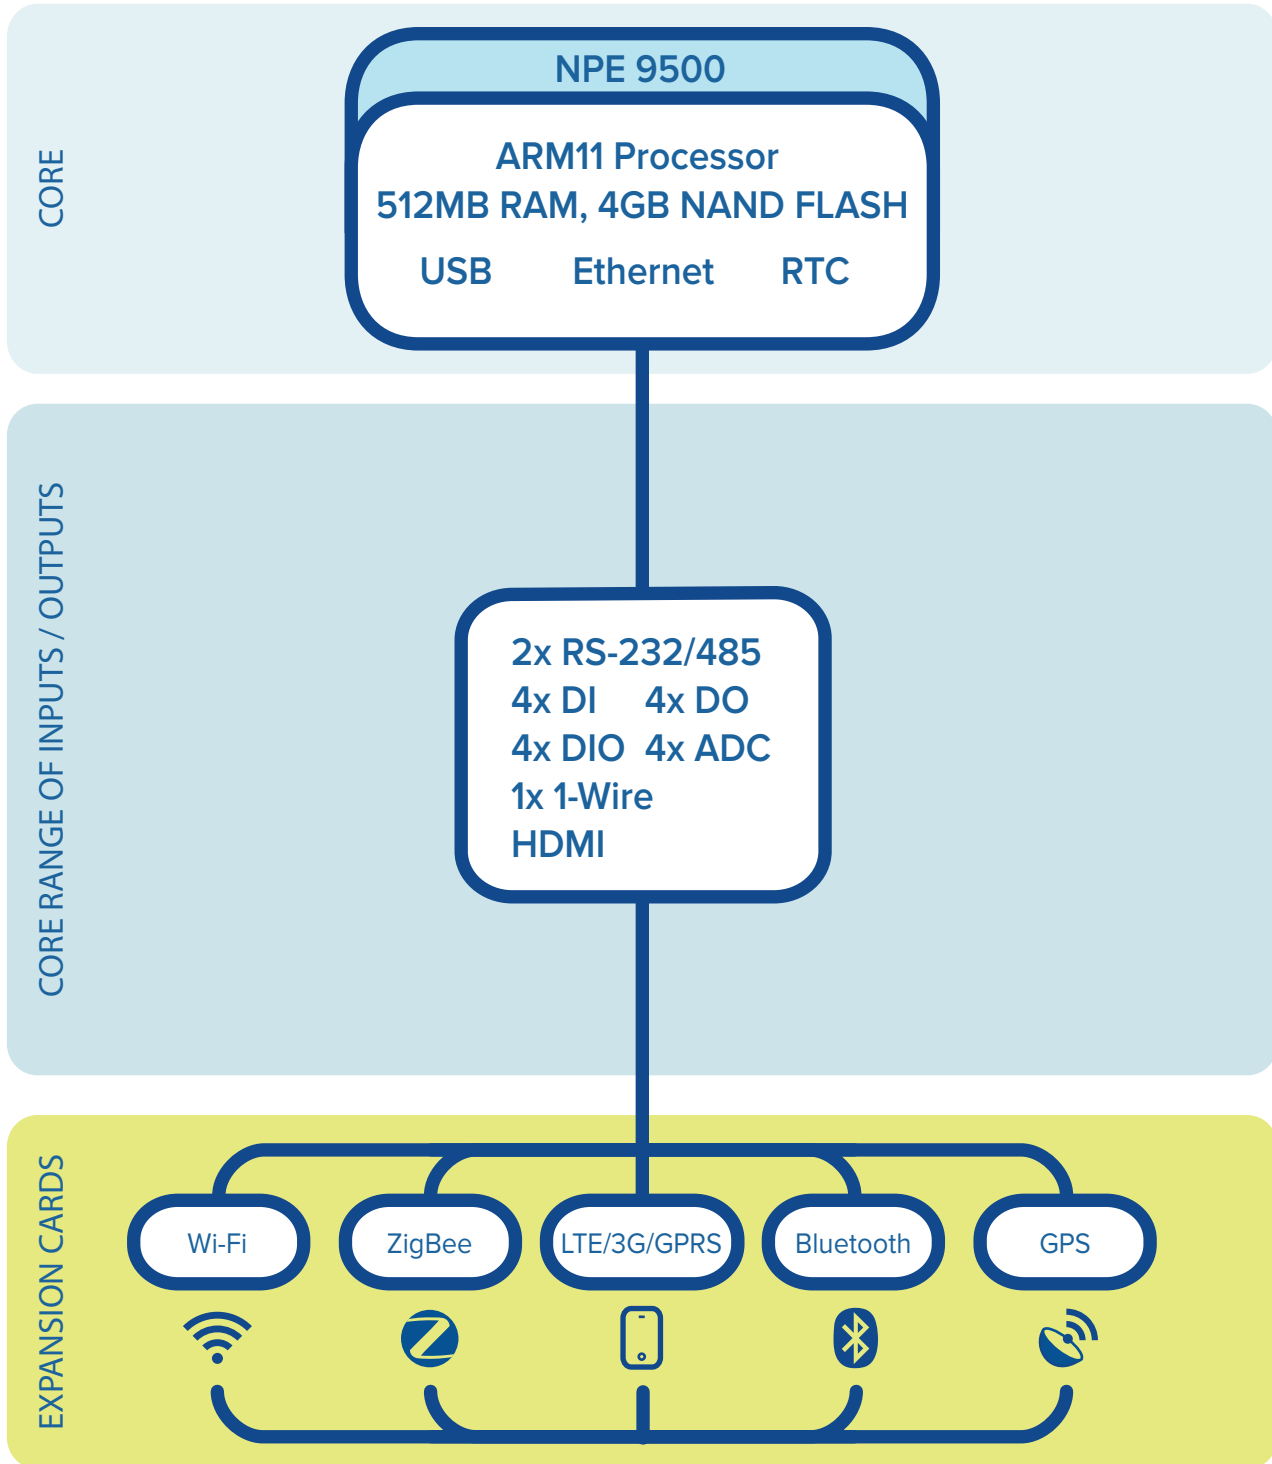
CORE

NPE 9500

ARM11 Processor
512MB RAM, 4GB NAND FLASH
USB Ethernet RTC

CORE RANGE OF INPUTS / OUTPUTS

2x RS-232/485
4x DI 4x DO
4x DIO 4x ADC
1x 1-Wire
HDMI

EXPANSION CARDS

Wi-Fi
ZigBee
LTE/3G/GPRS
Bluetooth
GPS